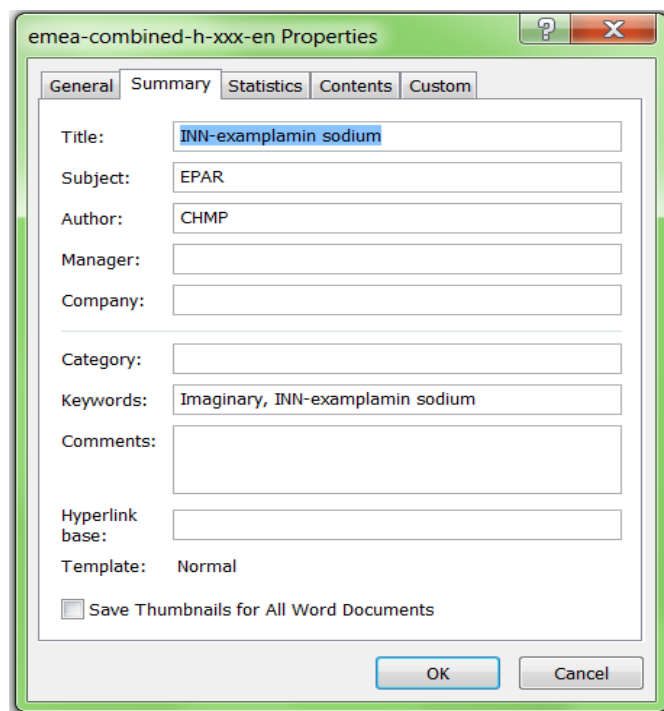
emea-combined-h-xxx-en Properties

?

X

General

Summary

Statistics

Contents

Custom

Title: INN-examplamin sodium

Subject: EPAR

Author: CHMP

Manager:

Company:

Category:

Keywords: Imaginary, INN-examplamin sodium

Comments:

Hyperlink base:

Template: Normal

Save Thumbnails for All Word Documents

OK

Cancel